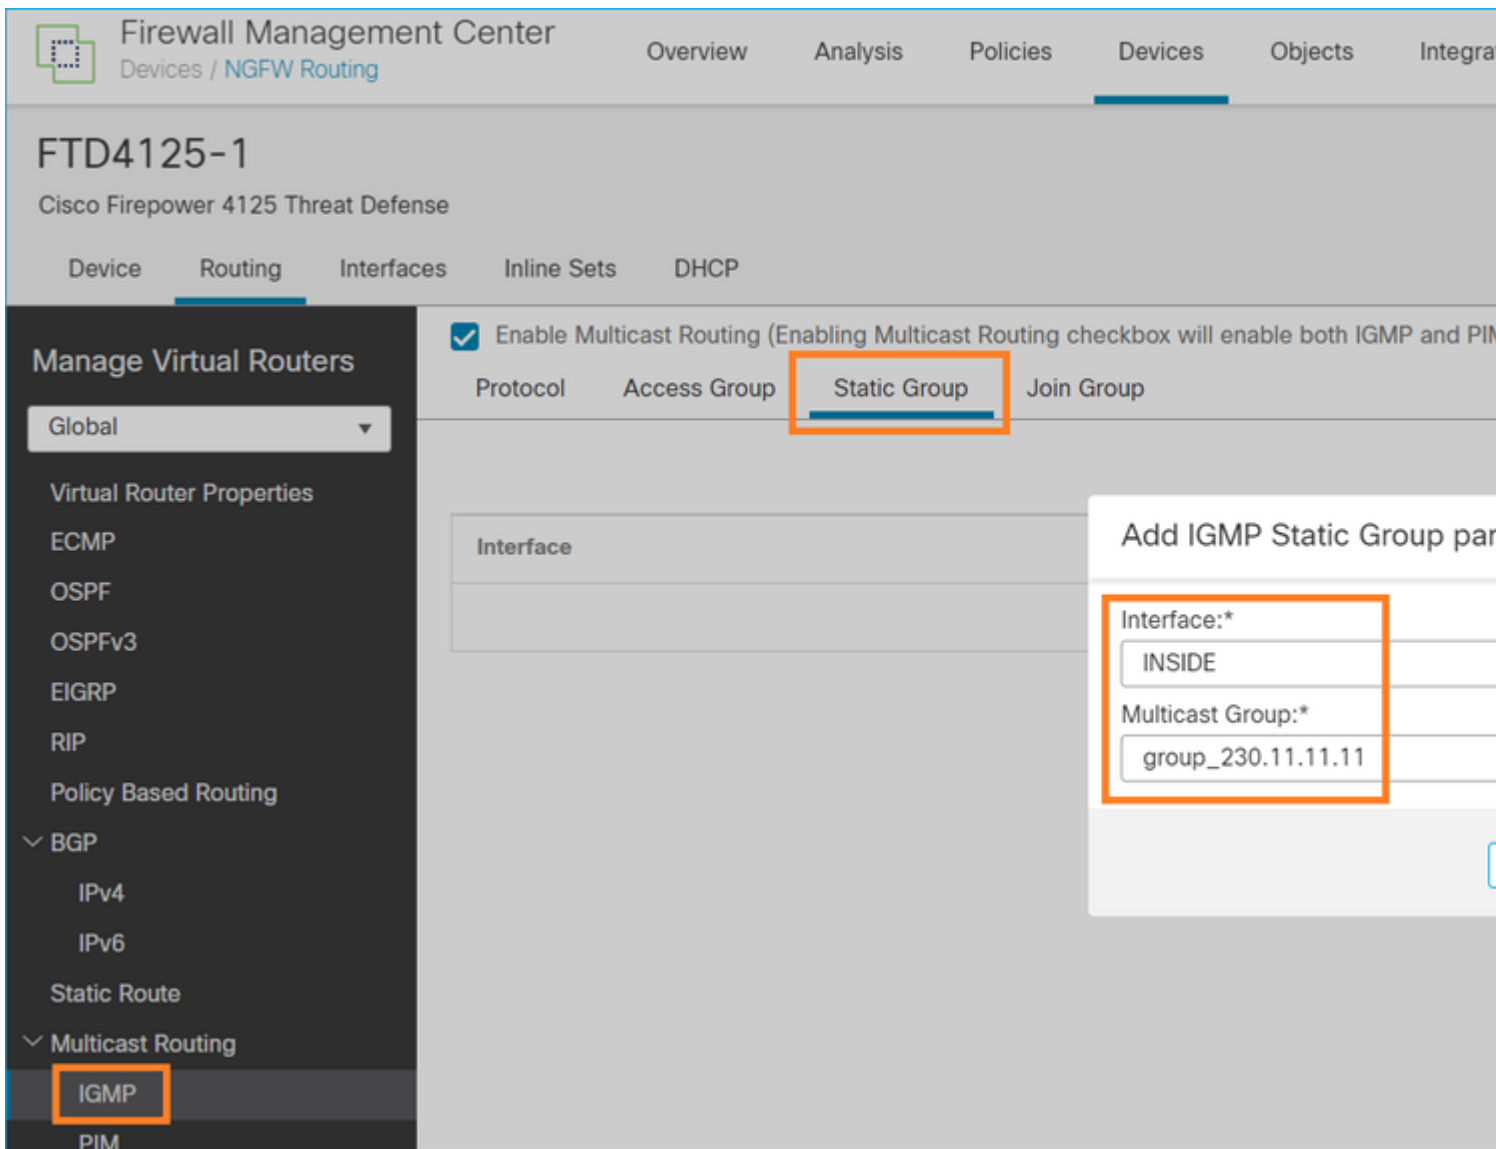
Firewall Management Center
Devices / NGFW Routing

Overview Analysis Policies Devices Objects Integra

FTD4125-1
Cisco Firepower 4125 Threat Defense

Device Routing Interfaces Inline Sets DHCP

Manage Virtual Routers

Global

Virtual Router Properties
ECMP
OSPF
OSPFv3
EIGRP
RIP
Policy Based Routing
BGP
IPv4
IPv6
Static Route
Multicast Routing
IGMP
PIM

Enable Multicast Routing (Enabling Multicast Routing checkbox will enable both IGMP and PIM

Protocol Access Group Static Group Join Group

Interface

Add IGMP Static Group par

Interface:*
INSIDE
Multicast Group:*
group_230.11.11.11